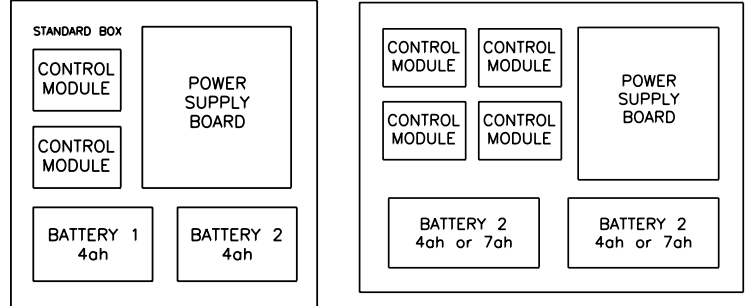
STANDARD BOX

CONTROL MODULE

CONTROL MODULE

POWER SUPPLY BOARD

BATTERY 1
4ah

BATTERY 2
4ah

CONTROL MODULE

CONTROL MODULE

CONTROL MODULE

CONTROL MODULE

POWER SUPPLY BOARD

BATTERY 2
4ah or 7ah

BATTERY 2
4ah or 7ah